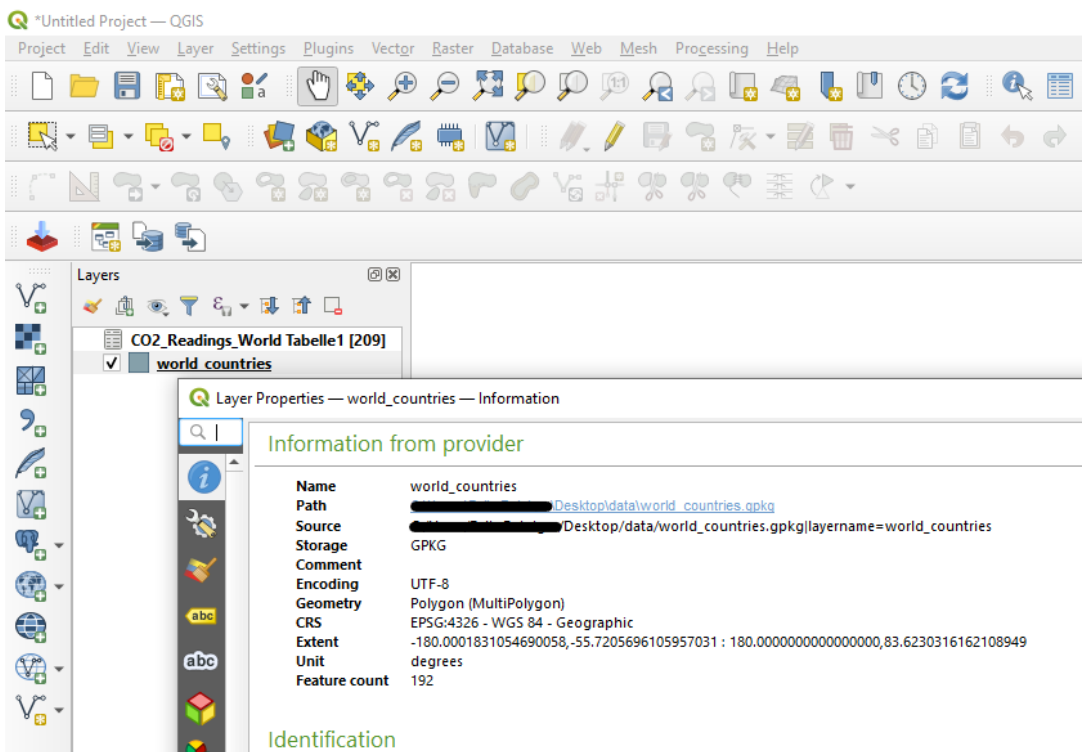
*Untitled Project — QGIS

Project Edit View Layer Settings Plugins Vector Raster Database Web Mesh Processing Help

Layers

CO2_Readings_World Tabelle1 [209]
world_countries

Layer Properties — world_countries — Information

Information from provider

| | |
|---|---|
| Name | world_countries |
| Path | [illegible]\Desktop\data\world_countries.gpkg |
| Source | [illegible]/Desktop/data/world_countries.gpkg\|layername=world_countries |
| Storage | GPKG |
| Comment | |
| Encoding | UTF-8 |
| Geometry | Polygon (MultiPolygon) |
| CRS | EPSG:4326 - WGS 84 - Geographic |
| Extent | -180.0001831054690058,-55.7205696105957031 : 180.0000000000000000,83.6230316162108949 |
| Unit | degrees |
| Feature count | 192 |

Identification